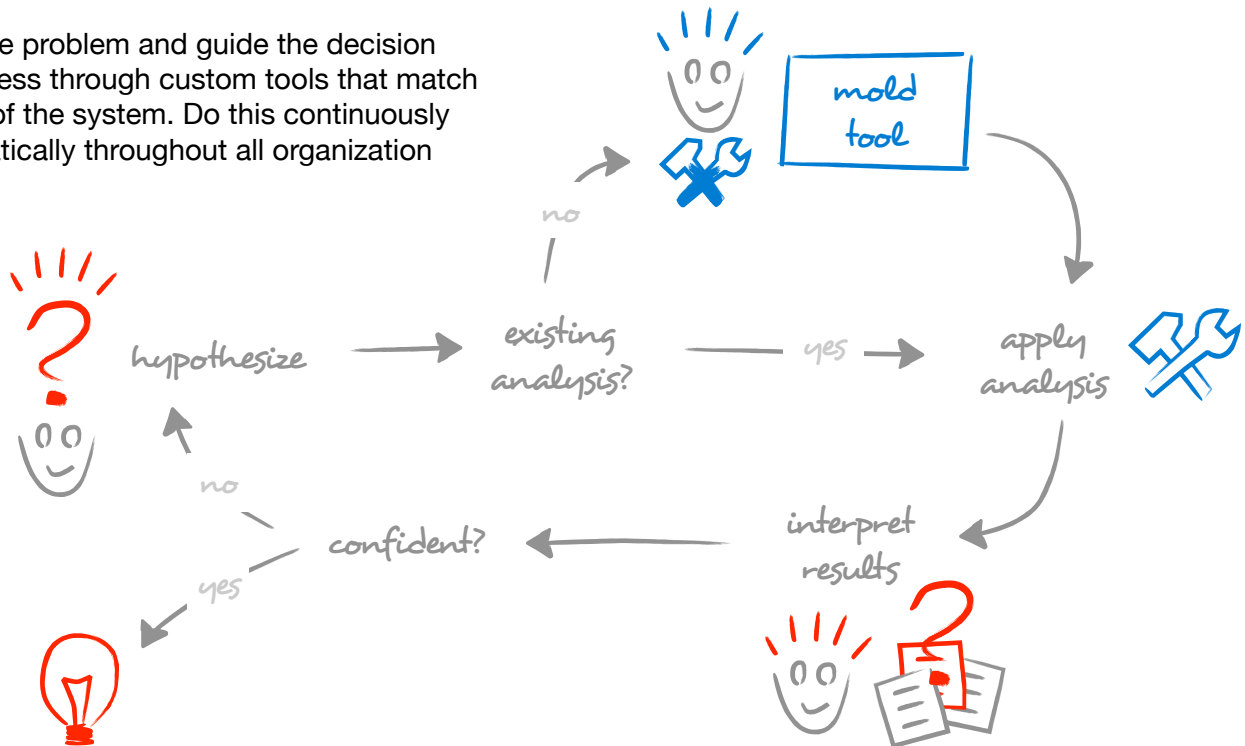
e problem and guide the decision
ess through custom tools that match
of the system. Do this continuously
tically throughout all organization

mold tool

no

hypothesize

existing analysis?

yes

apply analysis

no

confident?

interpret results

yes